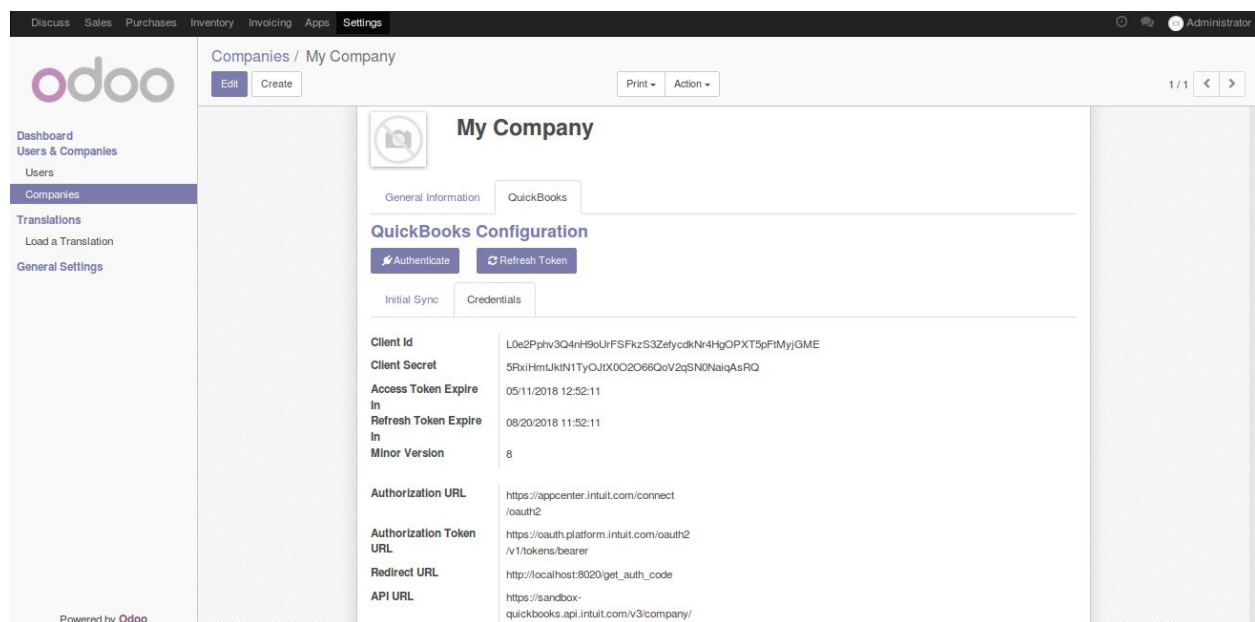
Discuss Sales Purchases Inventory Invoicing Apps Settings

Administrator

odoo

Companies / My Company

Edit Create

Print ▾ Action ▾

1 / 1 < >

Dashboard
Users & Companies
Users
Companies
Translations
Load a Translation
General Settings

Powered by Odoo

My Company

General Information QuickBooks

QuickBooks Configuration

Authenticate Refresh Token

Initial Sync Credentials

| | |
|---|---|
| Client Id | L0e2Pphv3Q4nH9oUrFSFkzS3ZefycdkNr4HgOPXT5pFtMyjGME |
| Client Secret | 5RxiHmtJktN1TyOJtX0O2O66QoV2qSN0NaiqAsRQ |
| Access Token Expire In | 05/11/2018 12:52:11 |
| Refresh Token Expire In | 08/20/2018 11:52:11 |
| Minor Version | 8 |
| Authorization URL | https://appcenter.intuit.com/connect/oauth2 |
| Authorization Token URL | https://oauth.platform.intuit.com/oauth2/v1/tokens/bearer |
| Redirect URL | http://localhost:8020/get_auth_code |
| API URL | https://sandbox-quickbooks.api.intuit.com/v3/company/ |